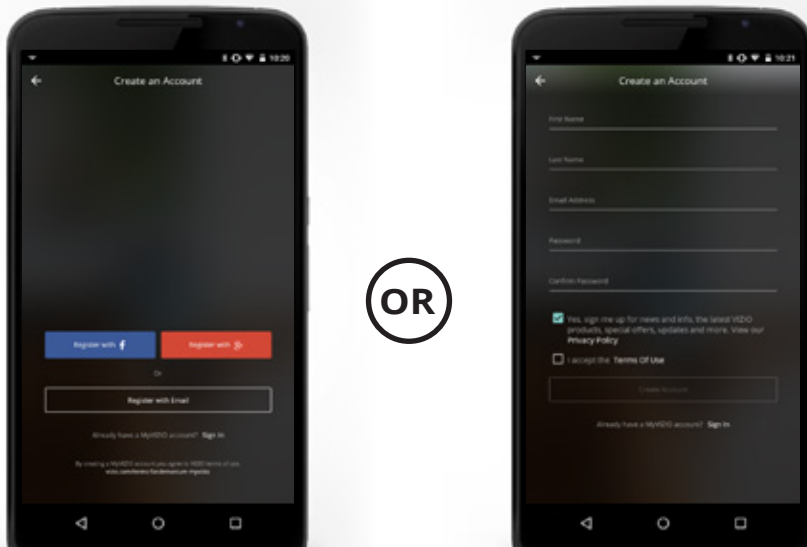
10:20

Create an Account

Register with f

Register with g+

Or

Register with Email

Already have a MyVIZIO account? Sign In

By creating a MyVIZIO account you agree to VIZIO terms of use. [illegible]

OR

10:21

Create an Account

First Name

Last Name

Email Address

Password

Confirm Password

Yes, sign me up for news and info, the latest VIZIO products, special offers, updates and more. View our Privacy Policy

I accept the Terms Of Use

Create Account

Already have a MyVIZIO account? Sign In